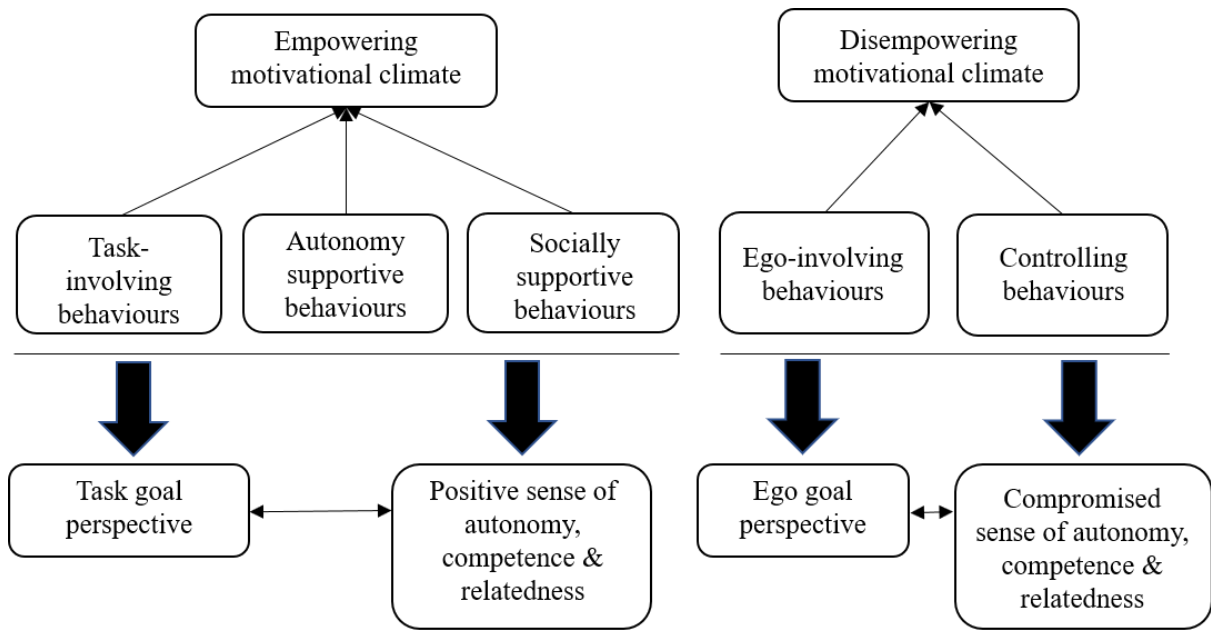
Empowering motivational climate

Task-involving behaviours

Autonomy supportive behaviours

Socially supportive behaviours

Task goal perspective

Positive sense of autonomy, competence & relatedness

Disempowering motivational climate

Ego-involving behaviours

Controlling behaviours

Ego goal perspective

Compromised sense of autonomy, competence & relatedness